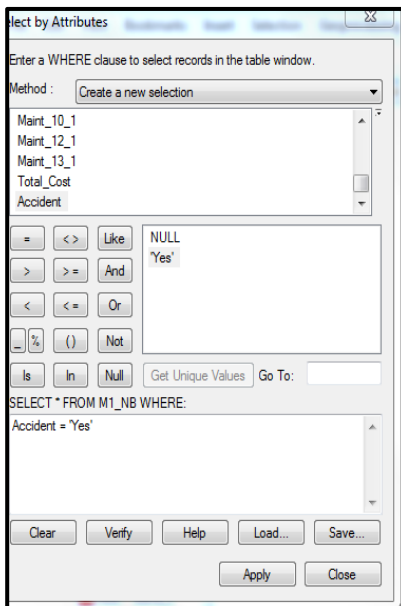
elect by Attributes

Enter a WHERE clause to select records in the table window.

Method : Create a new selection

Maint_10_1
Maint_12_1
Maint_13_1
Total_Cost
Accident

= <> Like
> >= And
< <= Or
_ % () Not
Is In Null

NULL
'Yes'

Get Unique Values Go To:

SELECT * FROM M1_NB WHERE:

Accident = 'Yes'

Clear Verify Help Load... Save...

Apply Close